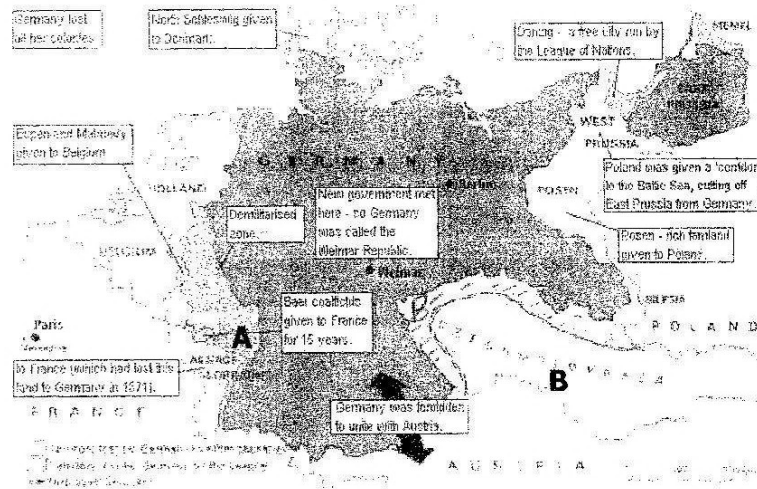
Germany lost all her colonies

North Schleswig given to Denmark.

Danzig - a free city run by the League of Nations.

MEMEL

EAST PRUSSIA

Eupen and Malmedy given to Belgium

WEST PRUSSIA

G E R M A N Y

HOLLAND

Poland was given a 'corridor' to the Baltic Sea, cutting off East Prussia from Germany.

Berlin

New government met here - so Germany was called the Weimar Republic.

POSEN

Demilitarised zone

BELGIUM

Posen - rich farmland given to Poland.

Weimar

Saar coalfields given to France for 15 years.

SILESIA

Paris

A

P O L A N D

ALSACE LORRAINE

B

to France (which had lost this land to Germany in 1871).

F R A N C E

Germany was forbidden to unite with Austria.

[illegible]

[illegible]

A U S T R I A